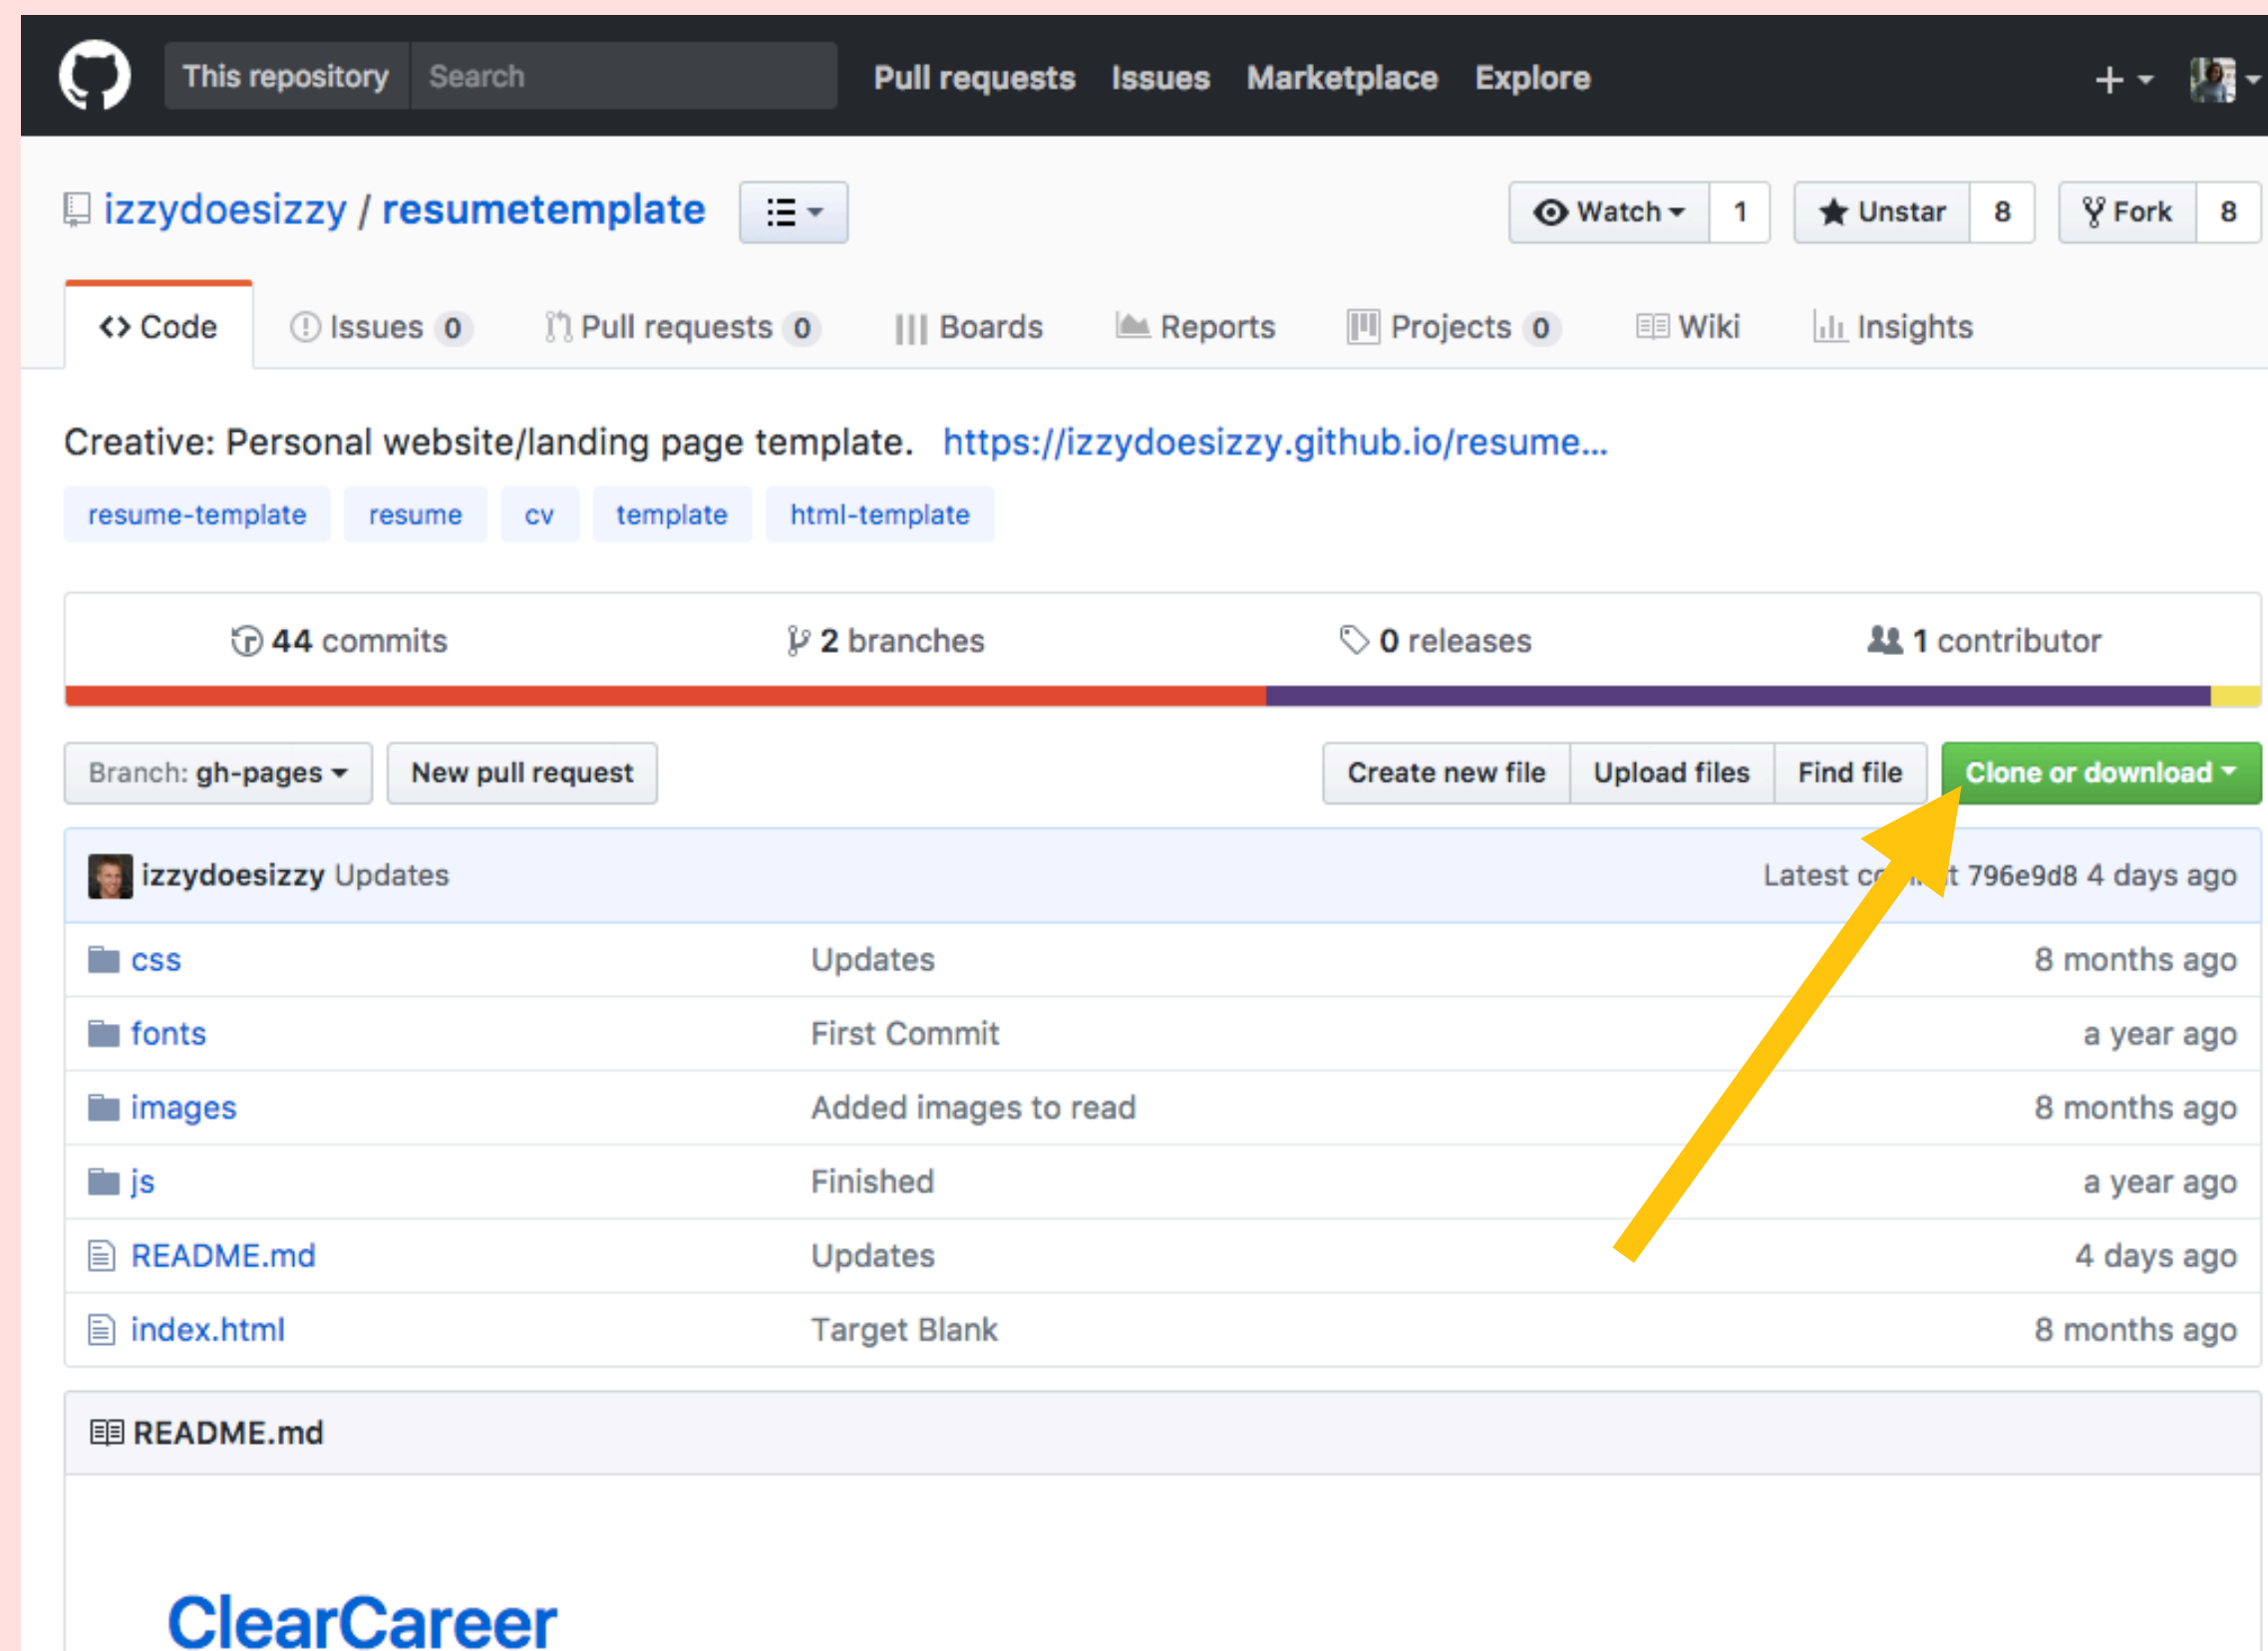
This repository Search Pull requests Issues Marketplace Explore + 

izzydoesizzy / resumetemplate

Watch 1 Unstar 8 Fork 8

Code Issues 0 Pull requests 0 Boards Reports Projects 0 Wiki Insights

Creative: Personal website/landing page template. https://izzydoesizzy.github.io/resume...

resume-template resume cv template html-template

44 commits 2 branches 0 releases 1 contributor

Branch: gh-pages New pull request Create new file Upload files Find file Clone or download

izzydoesizzy Updates Latest c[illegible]t 796e9d8 4 days ago

| | | |
|---|---|---|
| css | Updates | 8 months ago |
| fonts | First Commit | a year ago |
| images | Added images to read | 8 months ago |
| js | Finished | a year ago |
| README.md | Updates | 4 days ago |
| index.html | Target Blank | 8 months ago |

README.md

ClearCareer